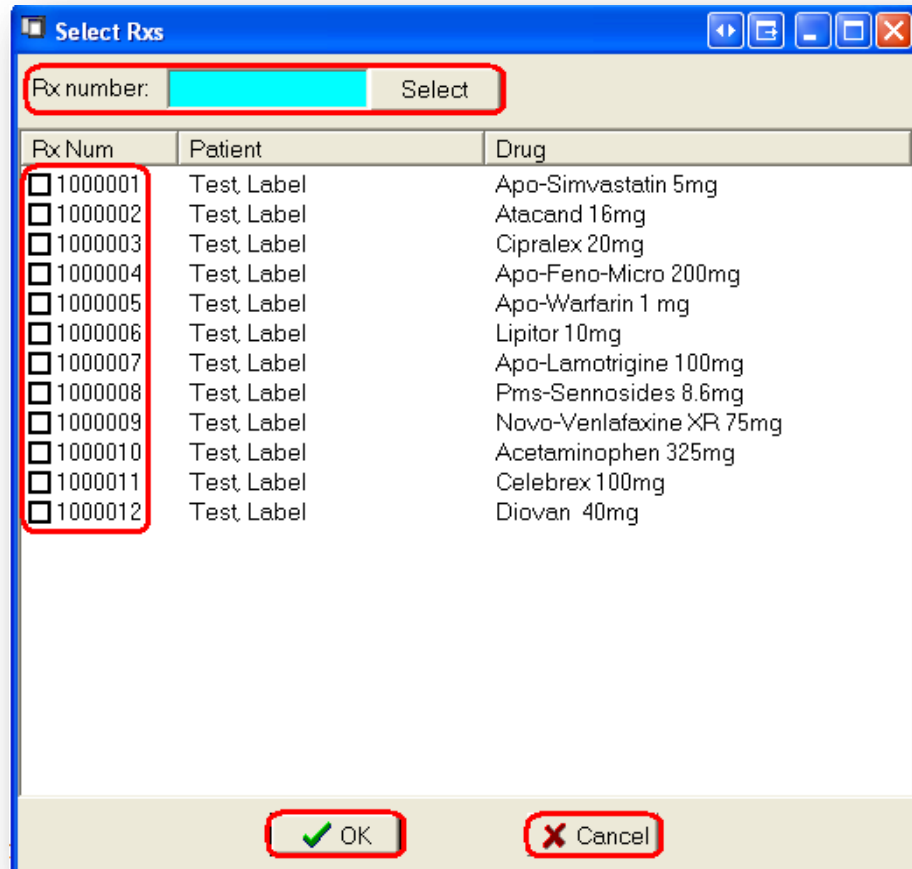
Select Rxs

Rx number: Select

| Rx Num | Patient | Drug |
|---|---|---|
| 1000001 | Test, Label | Apo-Simvastatin 5mg |
| 1000002 | Test, Label | Atacand 16mg |
| 1000003 | Test, Label | Cipralex 20mg |
| 1000004 | Test, Label | Apo-Feno-Micro 200mg |
| 1000005 | Test, Label | Apo-Warfarin 1 mg |
| 1000006 | Test, Label | Lipitor 10mg |
| 1000007 | Test, Label | Apo-Lamotrigine 100mg |
| 1000008 | Test, Label | Pms-Sennosides 8.6mg |
| 1000009 | Test, Label | Novo-Venlafaxine XR 75mg |
| 1000010 | Test, Label | Acetaminophen 325mg |
| 1000011 | Test, Label | Celebrex 100mg |
| 1000012 | Test, Label | Diovan 40mg |

OK Cancel